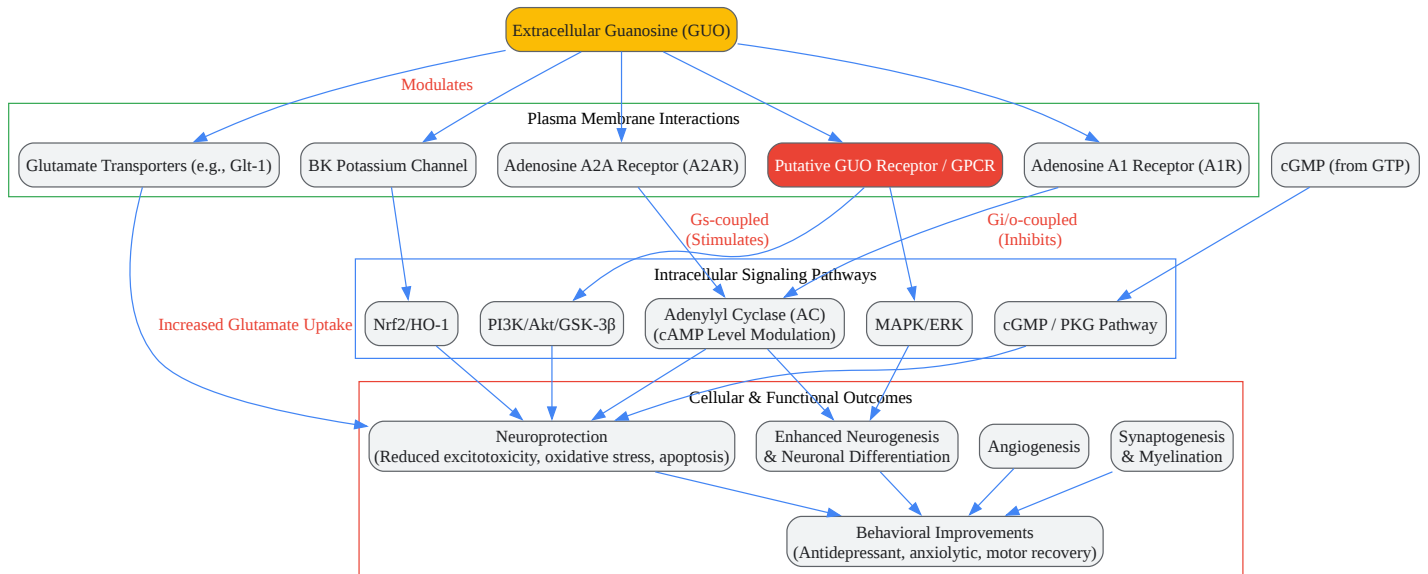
Extracellular Guanosine (GUO)

Modulates

Plasma Membrane Interactions

Glutamate Transporters (e.g., Glt-1)

BK Potassium Channel

Adenosine A2A Receptor (A2AR)

Putative GUO Receptor / GPCR

Adenosine A1 Receptor (A1R)

cGMP (from GTP)

Gs-coupled
(Stimulates)

Gi/o-coupled
(Inhibits)

Intracellular Signaling Pathways

Increased Glutamate Uptake

Nrf2/HO-1

PI3K/Akt/GSK-3β

Adenylyl Cyclase (AC)
(cAMP Level Modulation)

MAPK/ERK

cGMP / PKG Pathway

Cellular & Functional Outcomes

Neuroprotection
(Reduced excitotoxicity, oxidative stress, apoptosis)

Enhanced Neurogenesis
& Neuronal Differentiation

Angiogenesis

Synaptogenesis
& Myelination

Behavioral Improvements
(Antidepressant, anxiolytic, motor recovery)